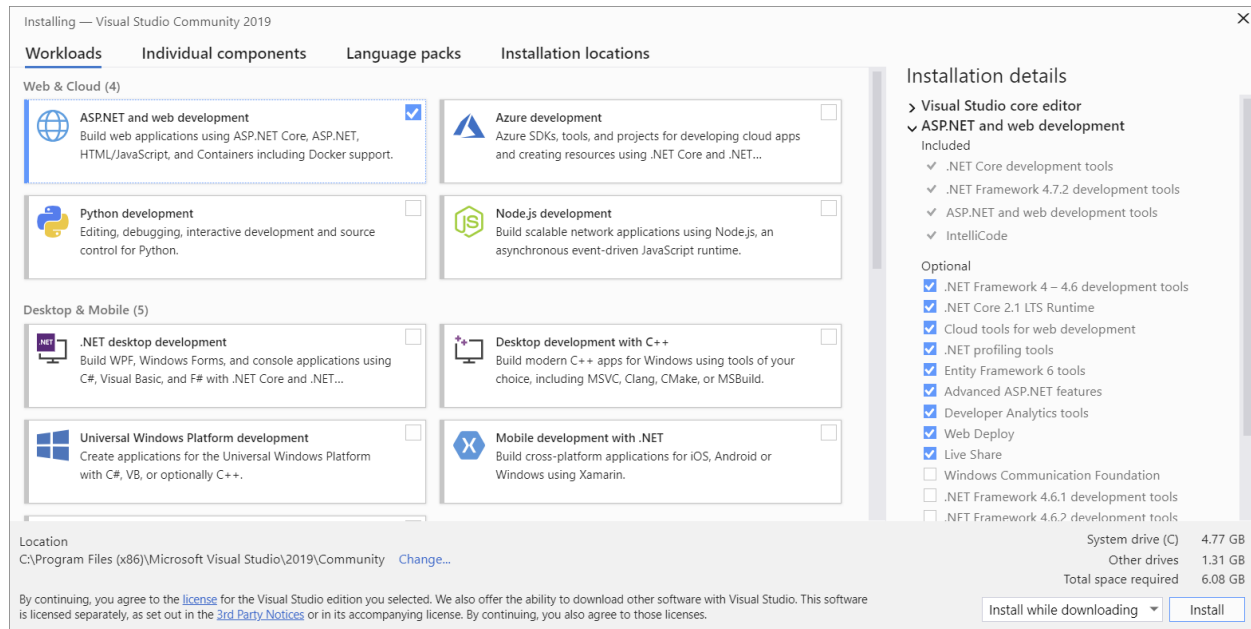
Installing — Visual Studio Community 2019

Workloads Individual components Language packs Installation locations

Web & Cloud (4)

ASP.NET and web development
Build web applications using ASP.NET Core, ASP.NET, HTML/JavaScript, and Containers including Docker support.

Azure development
Azure SDKs, tools, and projects for developing cloud apps and creating resources using .NET Core and .NET...

Python development
Editing, debugging, interactive development and source control for Python.

Node.js development
Build scalable network applications using Node.js, an asynchronous event-driven JavaScript runtime.

Desktop & Mobile (5)

.NET desktop development
Build WPF, Windows Forms, and console applications using C#, Visual Basic, and F# with .NET Core and .NET...

Desktop development with C++
Build modern C++ apps for Windows using tools of your choice, including MSVC, Clang, CMake, or MSBuild.

Universal Windows Platform development
Create applications for the Universal Windows Platform with C#, VB, or optionally C++.

Mobile development with .NET
Build cross-platform applications for iOS, Android or Windows using Xamarin.

Installation details

Visual Studio core editor
ASP.NET and web development
Included
.NET Core development tools
.NET Framework 4.7.2 development tools
ASP.NET and web development tools
IntelliCode
Optional
.NET Framework 4 – 4.6 development tools
.NET Core 2.1 LTS Runtime
Cloud tools for web development
.NET profiling tools
Entity Framework 6 tools
Advanced ASP.NET features
Developer Analytics tools
Web Deploy
Live Share
Windows Communication Foundation
.NET Framework 4.6.1 development tools
.NET Framework 4.6.2 development tools

Location
C:\Program Files (x86)\Microsoft Visual Studio\2019\Community Change...

By continuing, you agree to the license for the Visual Studio edition you selected. We also offer the ability to download other software with Visual Studio. This software is licensed separately, as set out in the 3rd Party Notices or in its accompanying license. By continuing, you also agree to those licenses.

System drive (C) 4.77 GB
Other drives 1.31 GB
Total space required 6.08 GB

Install while downloading Install